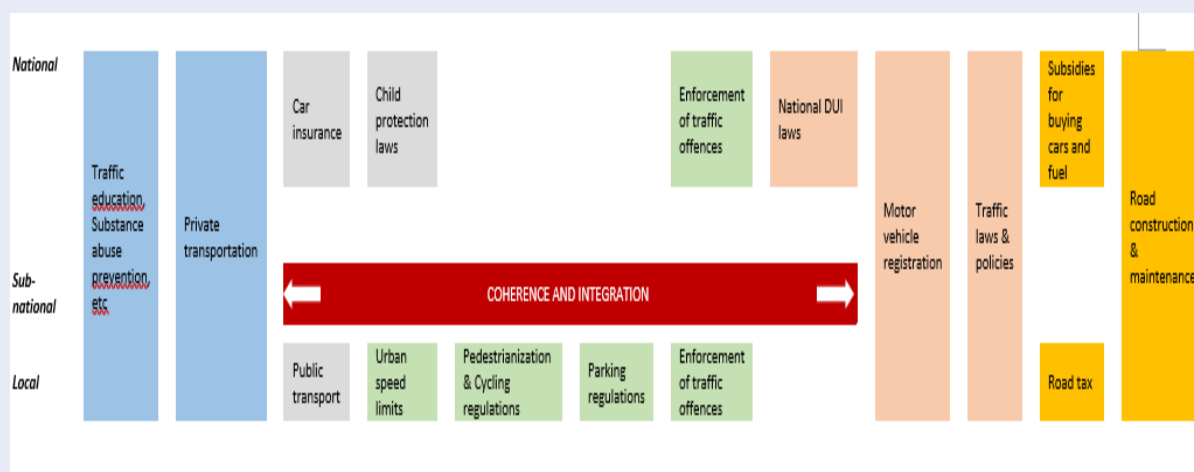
National

Sub-national

Local

Traffic education, Substance abuse prevention, etc

Private transportation

Car insurance

Child protection laws

Enforcement of traffic offences

National DUI laws

Motor vehicle registration

Traffic laws & policies

Subsidies for buying cars and fuel

Road construction & maintenance

COHERENCE AND INTEGRATION

Public transport

Urban speed limits

Pedestrianization & Cycling regulations

Parking regulations

Enforcement of traffic offences

Road tax